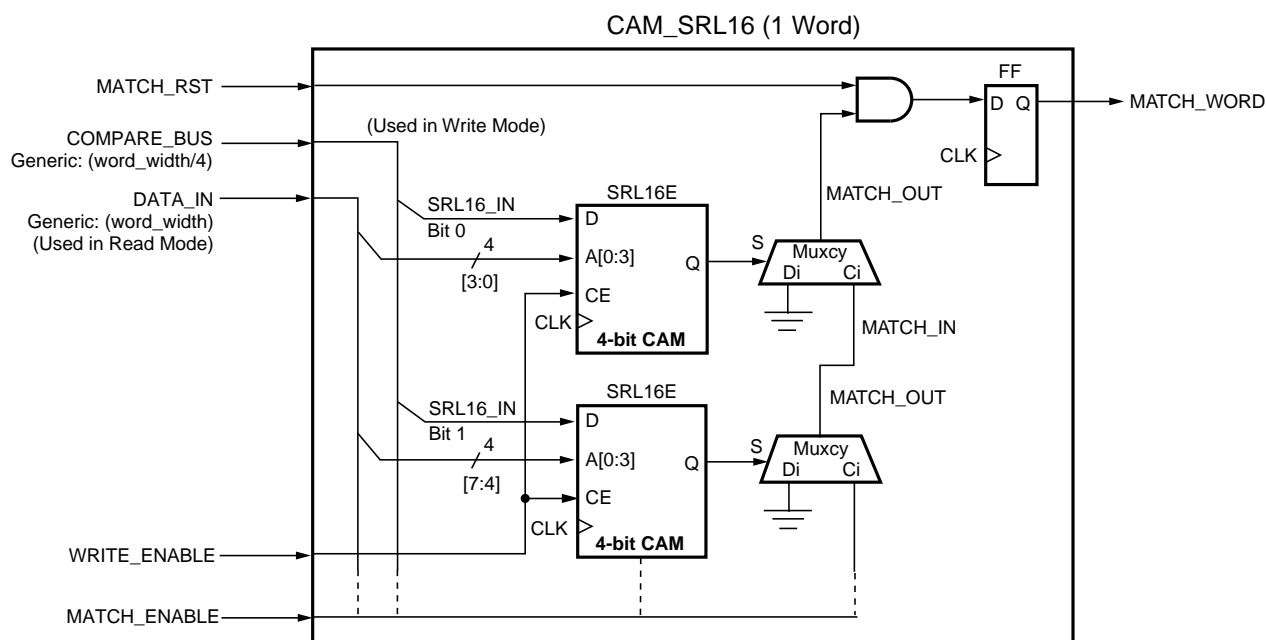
CAM_SRL16 (1 Word)

MATCH_RST

COMPARE_BUS
Generic: (word_width/4)

DATA_IN
Generic: (word_width)
(Used in Read Mode)

WRITE_ENABLE

MATCH_ENABLE

(Used in Write Mode)

FF
D Q
CLK

MATCH_WORD

SRL16E
SRL16_IN
Bit 0
D
4
A[0:3]
[3:0]
Q
CE
CLK
4-bit CAM

MATCH_OUT
S
Muxcy
Di
Ci
MATCH_IN

SRL16E
SRL16_IN
Bit 1
D
4
A[0:3]
[7:4]
Q
CE
CLK
4-bit CAM

MATCH_OUT
S
Muxcy
Di
Ci